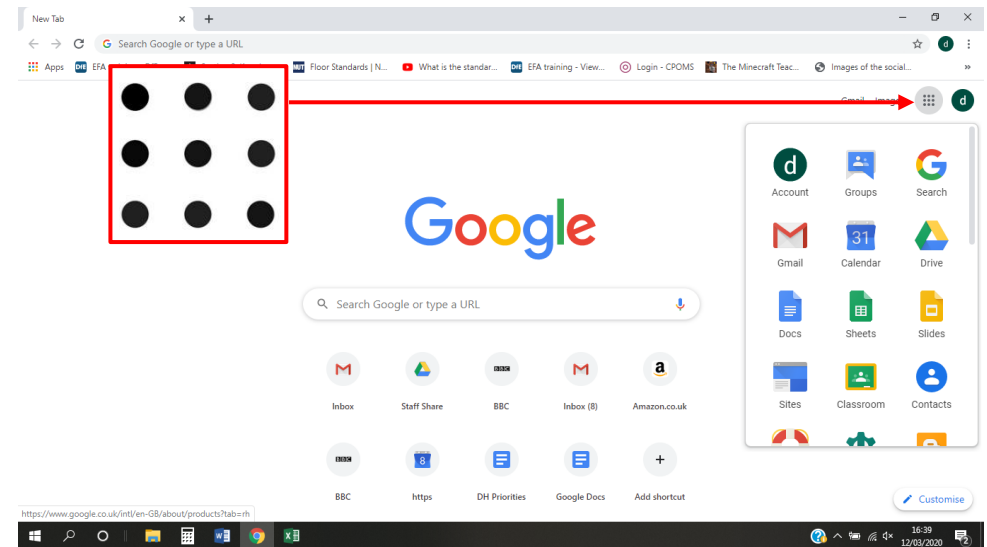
New Tab

Search Google or type a URL

d

Apps EFA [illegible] Floor Standards | N... What is the standar... EFA training - View... Login - CPOMS The Minecraft Teac... Images of the social...

Gmail Images d

Account Groups Search

Gmail Calendar Drive

Docs Sheets Slides

Sites Classroom Contacts

Google

Search Google or type a URL

Inbox Staff Share BBC Inbox (8) Amazon.co.uk

BBC https DH Priorities Google Docs Add shortcut

Customise

https://www.google.co.uk/intl/en-GB/about/products?tab=rh

16:39
12/03/2020